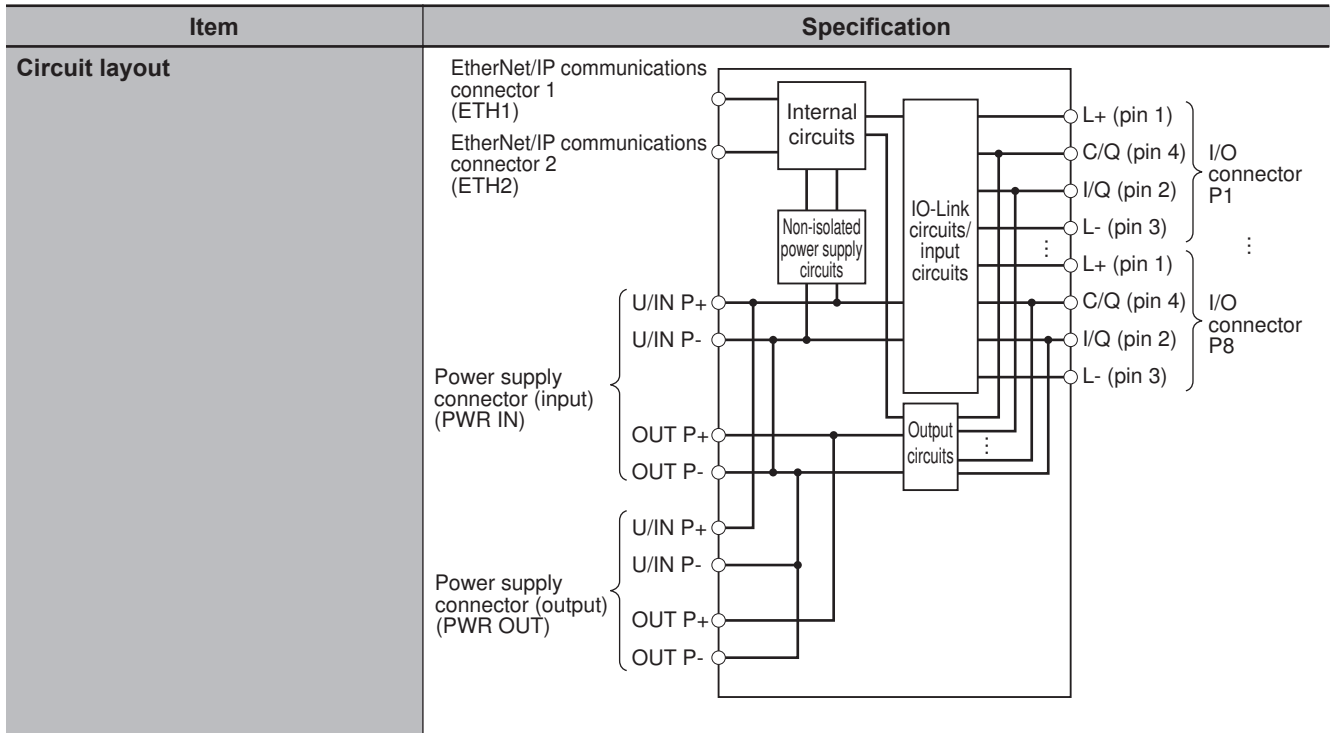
| Item | Specification |
|---|---|
| Circuit layout | EtherNet/IP communications connector 1 (ETH1)<br>EtherNet/IP communications connector 2 (ETH2)<br>Internal circuits<br>Non-isolated power supply circuits<br>IO-Link circuits/ input circuits<br>Output circuits<br>L+ (pin 1)<br>C/Q (pin 4)<br>I/Q (pin 2)<br>L- (pin 3)<br>I/O connector P1<br>L+ (pin 1)<br>C/Q (pin 4)<br>I/Q (pin 2)<br>L- (pin 3)<br>I/O connector P8<br>U/IN P+<br>U/IN P-<br>OUT P+<br>OUT P-<br>Power supply connector (input) (PWR IN)<br>U/IN P+<br>U/IN P-<br>OUT P+<br>OUT P-<br>Power supply connector (output) (PWR OUT) |